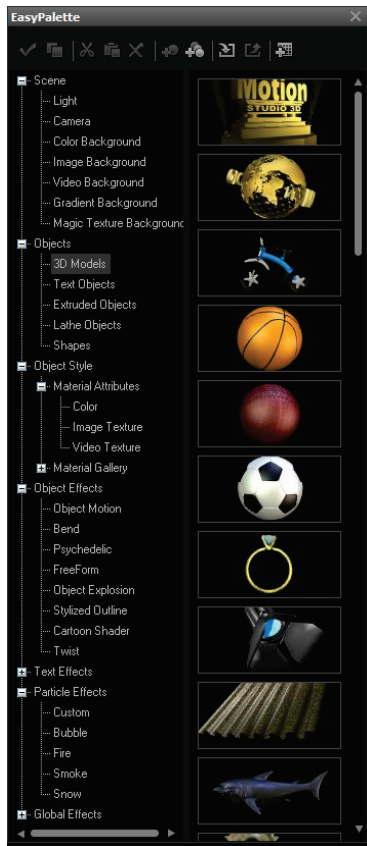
EasyPalette

Scene
Light
Camera
Color Background
Image Background
Video Background
Gradient Background
Magic Texture Backgrounc
Objects
3D Models
Text Objects
Extruded Objects
Lathe Objects
Shapes
Object Style
Material Attributes
Color
Image Texture
Video Texture
Material Gallery
Object Effects
Object Motion
Bend
Psychedelic
FreeForm
Object Explosion
Stylized Outline
Cartoon Shader
Twist
Text Effects
Particle Effects
Custom
Bubble
Fire
Smoke
Snow
Global Effects

Motion
STUDIO 3D